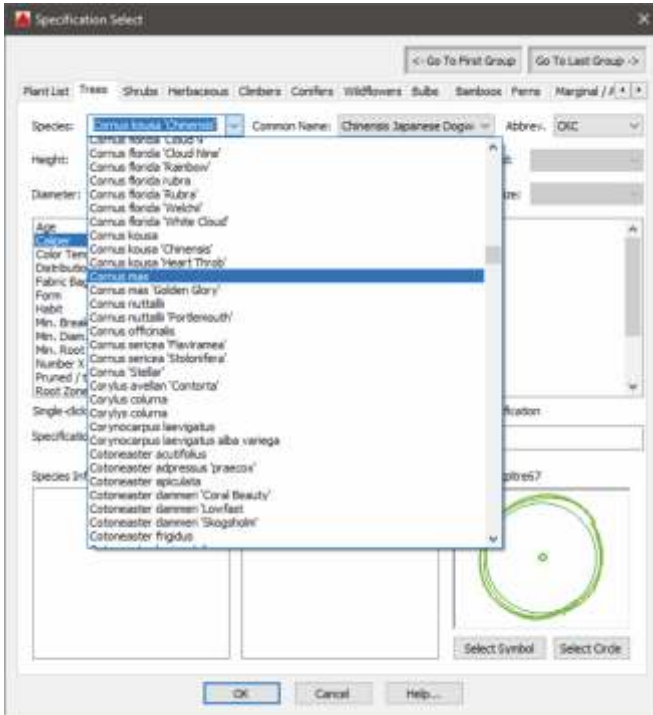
Specification Select

<- Go To First Group
Go To Last Group ->

Plant List
Trees
Shrubs
Herbaceous
Climbers
Conifers
Wildflowers
Bulbs
Bamboos
Ferns
Marginal / A

Species:
Cornus kousa 'Chinensis'
Common Name:
Chinensis Japanese Dogw
Abbrev.
CKC

Height:
Diameter:

Age
Colour
Color Tem
Distributio
Fabric Ba
Form
Habit
Min. Breal
Min. Diam
Min. Root
Number X
Pruned /
Root Zone

Single-click
Specificatio
Species In

fication
ptres57

Cornus florida 'Cloud 9'
Cornus florida 'Cloud Nine'
Cornus florida 'Rainbow'
Cornus florida rubra
Cornus florida 'Rubra'
Cornus florida 'Welchii'
Cornus florida 'White Cloud'
Cornus kousa
Cornus kousa 'Chinensis'
Cornus kousa 'Heart Throb'
Cornus mas
Cornus mas 'Golden Glory'
Cornus nuttallii
Cornus nuttallii 'Portlemouth'
Cornus officinalis
Cornus sericea 'Flaviramea'
Cornus sericea 'Stolonifera'
Cornus 'Stellar'
Corylus avellan 'Contorta'
Corylus columa
Corylys columa
Corynocarpus laevigatus
Corynocarpus laevigatus alba variega
Cotoneaster acutifolius
Cotoneaster adpressus 'praecox'
Cotoneaster apiculata
Cotoneaster dammeri 'Coral Beauty'
Cotoneaster dammeri 'Lowfast'
Cotoneaster dammeri 'Skogsholm'
Cotoneaster frigidus

Select Symbol
Select Circle

OK
Cancel
Help...